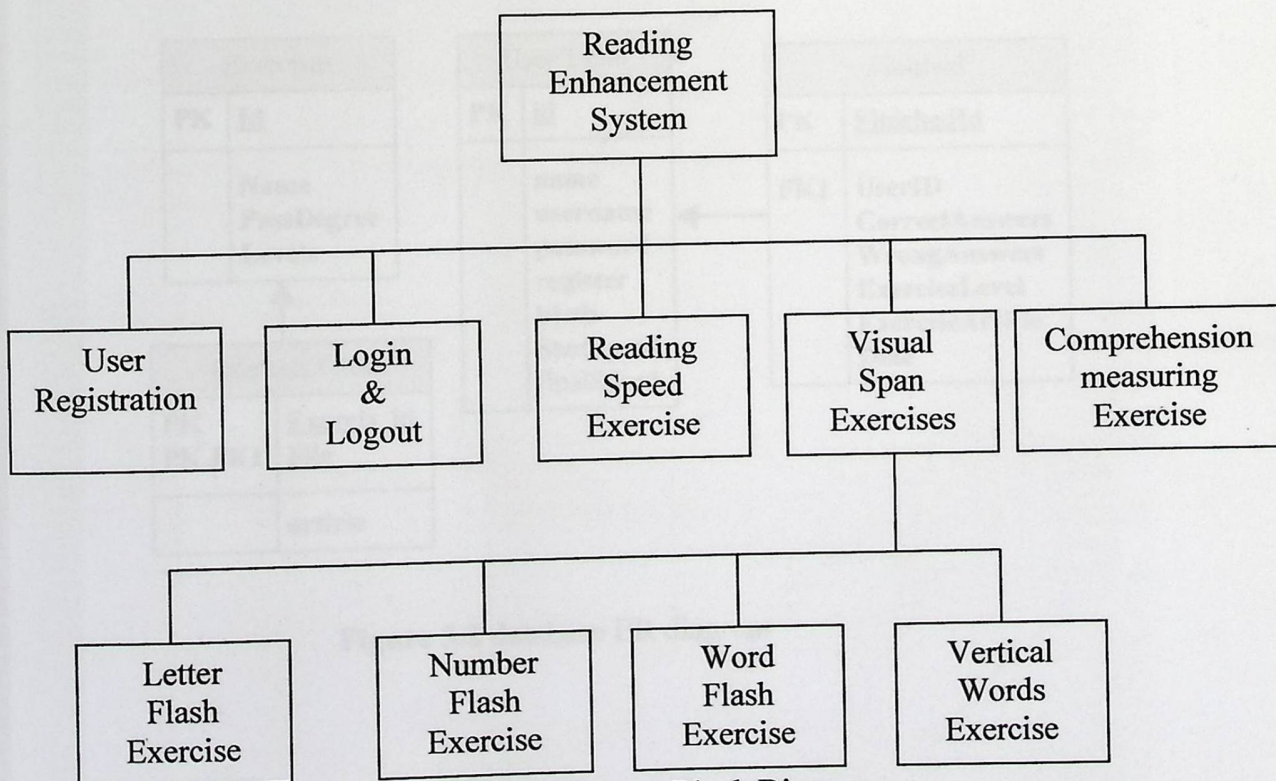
Reading Enhancement System

User Registration

Login & Logout

Reading Speed Exercise

Visual Span Exercises

Comprehension measuring Exercise

Letter Flash Exercise

Number Flash Exercise

Word Flash Exercise

Vertical Words Exercise